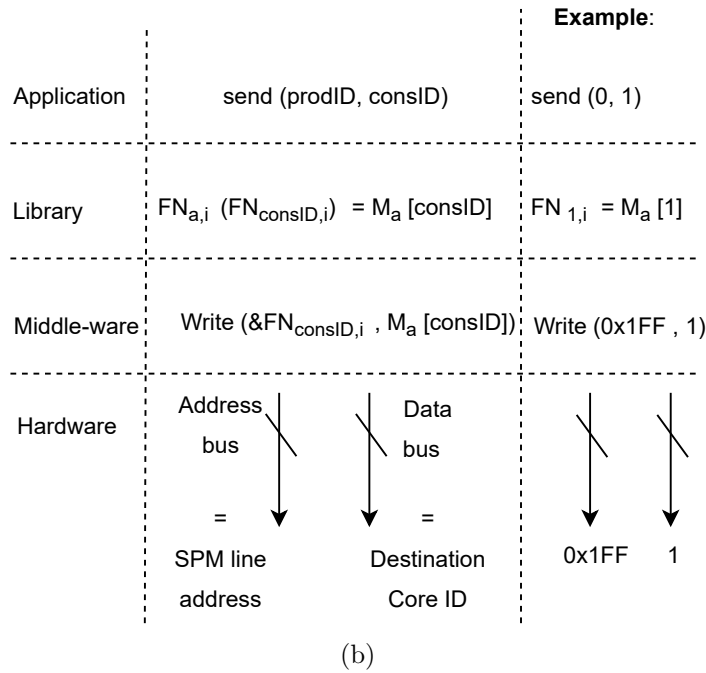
Example:

Application send (prodID, consID) send (0, 1)

Library $FN_{a,i}$ $(FN_{consID,i})$ = $M_a$ [consID] $FN_{1,i}$ = $M_a$ [1]

Middle-ware Write (&$FN_{consID,i}$ , $M_a$ [consID]) Write (0x1FF , 1)

Hardware Address bus = SPM line address

Data bus = Destination Core ID

0x1FF 1

(b)